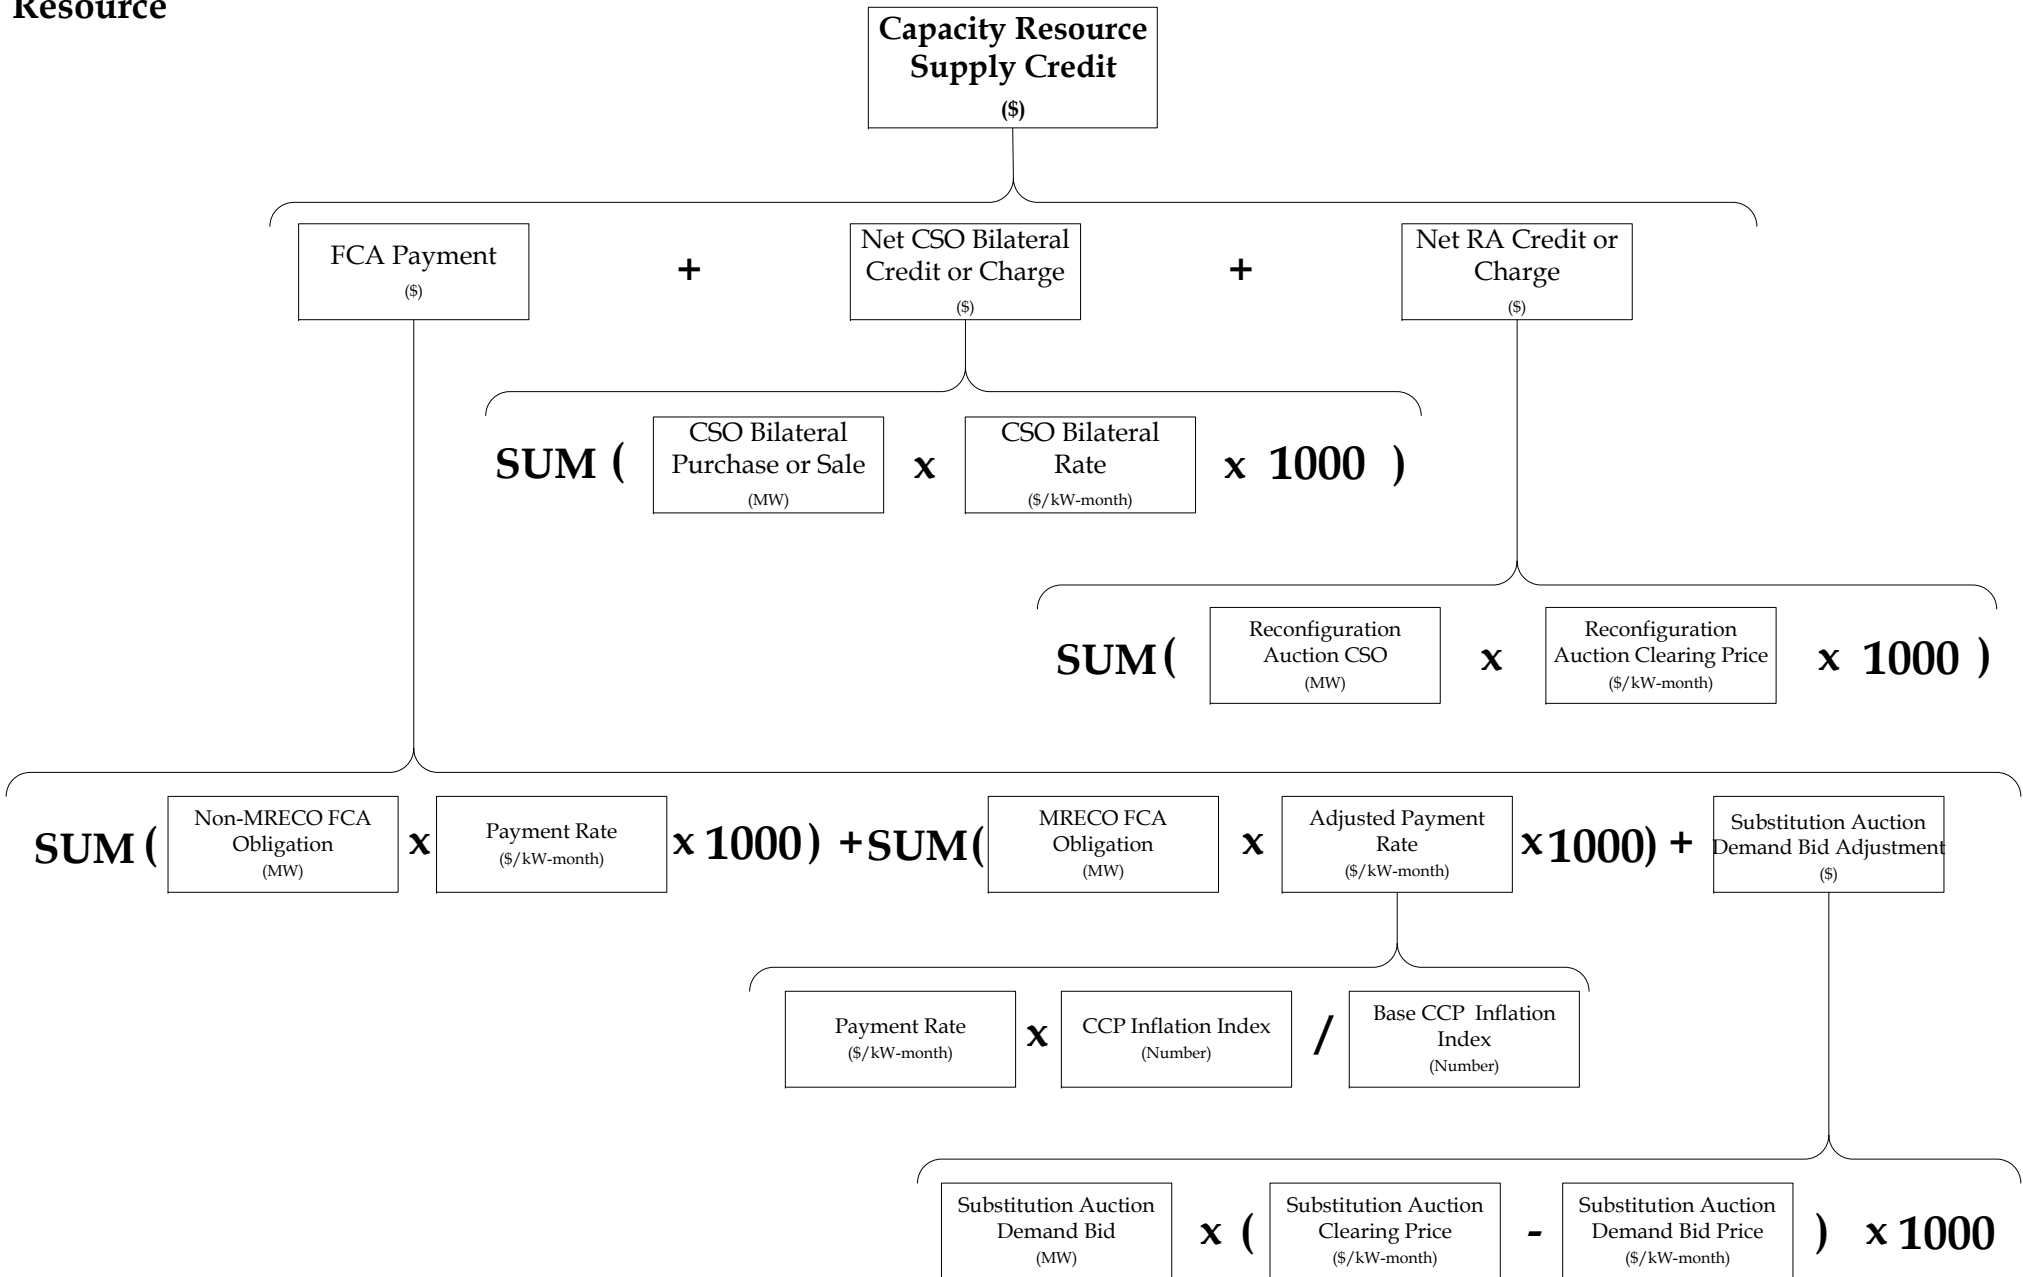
Resource

Capacity Resource Supply Credit
($)

FCA Payment
($)

+

Net CSO Bilateral Credit or Charge
($)

+

Net RA Credit or Charge
($)

SUM ( CSO Bilateral Purchase or Sale (MW) x CSO Bilateral Rate ($/kW-month) x 1000 )

SUM ( Reconfiguration Auction CSO (MW) x Reconfiguration Auction Clearing Price ($/kW-month) x 1000 )

SUM ( Non-MRECO FCA Obligation (MW) x Payment Rate ($/kW-month) x 1000 ) + SUM ( MRECO FCA Obligation (MW) x Adjusted Payment Rate ($/kW-month) x 1000 ) + Substitution Auction Demand Bid Adjustment ($)

Payment Rate ($/kW-month) x CCP Inflation Index (Number) / Base CCP Inflation Index (Number)

Substitution Auction Demand Bid (MW) x ( Substitution Auction Clearing Price ($/kW-month) - Substitution Auction Demand Bid Price ($/kW-month) ) x 1000